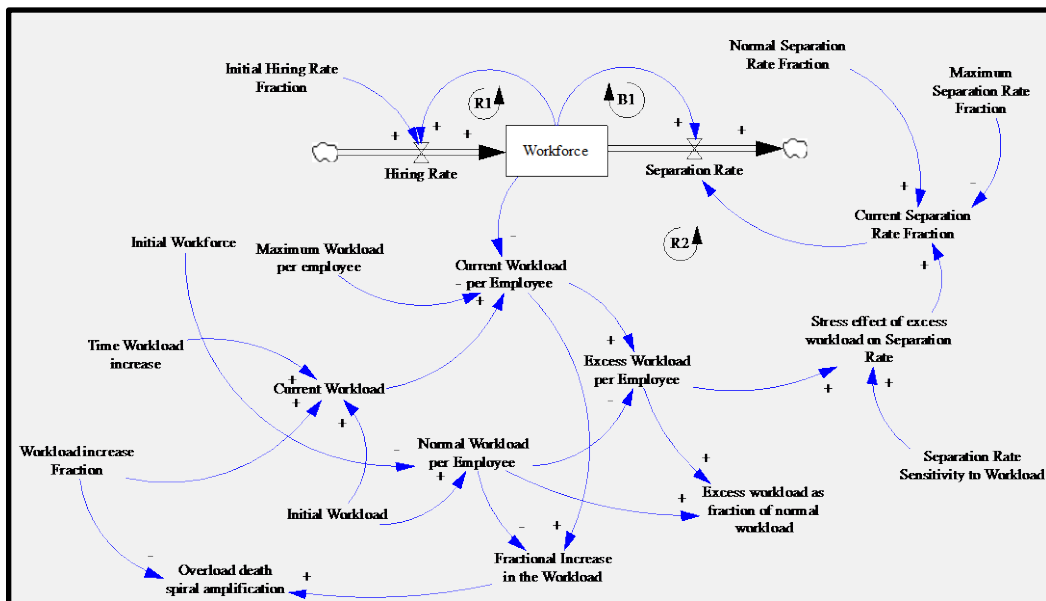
Initial Hiring Rate Fraction

Normal Separation Rate Fraction

Maximum Separation Rate Fraction

R1

B1

+

+

+

+

+

Workforce

Hiring Rate

Separation Rate

+

-

Current Separation Rate Fraction

R2

Initial Workforce

Maximum Workload per employee

-

Current Workload per Employee

+

+

Stress effect of excess workload on Separation Rate

Time Workload increase

+

Excess Workload per Employee

+

Current Workload

+

-

+

+

+

Workload increase Fraction

Normal Workload per Employee

-

Separation Rate Sensitivity to Workload

+

+

Initial Workload

Excess workload as fraction of normal workload

+

-

+

-

Overload death spiral amplification

+

Fractional Increase in the Workload